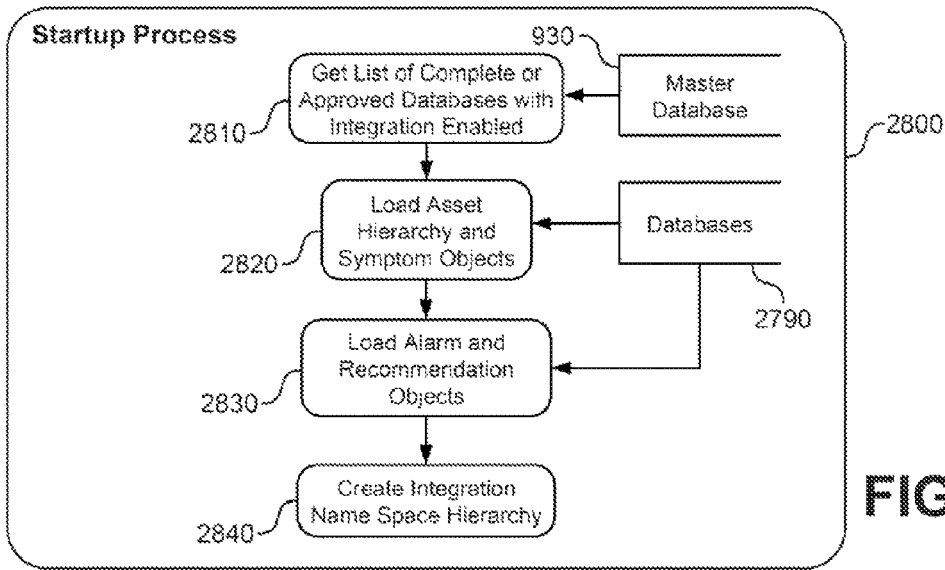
Startup Process

930

Get List of Complete or Approved Databases with Integration Enabled

Master Database

2810

2800

Load Asset Hierarchy and Symptom Objects

Databases

2820

2790

Load Alarm and Recommendation Objects

2830

Create Integration Name Space Hierarchy

2840

FIG